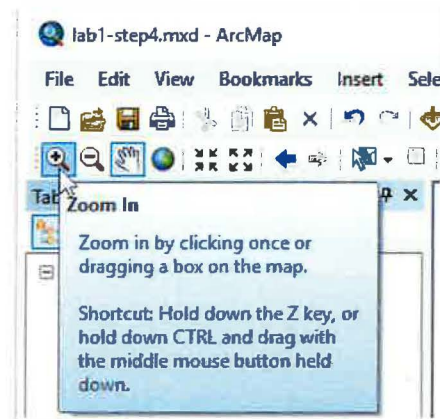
lab1-step4.mxd - ArcMap

File Edit View Bookmarks Insert Sele

Tab

Zoom In

Zoom in by clicking once or dragging a box on the map.

Shortcut: Hold down the Z key, or hold down CTRL and drag with the middle mouse button held down.